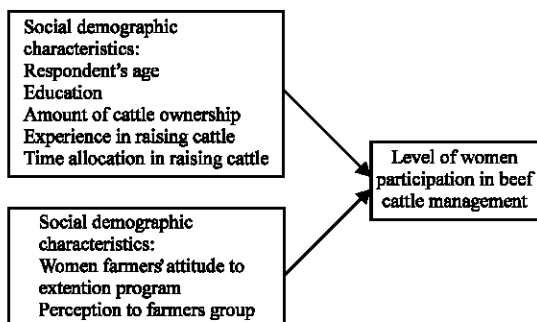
Social demographic characteristics:
Respondent's age
Education
Amount of cattle ownership
Experience in raising cattle
Time allocation in raising cattle

Social demographic characteristics:
Women farmers' attitude to extention program
Perception to farmers group

Level of women participation in beef cattle management